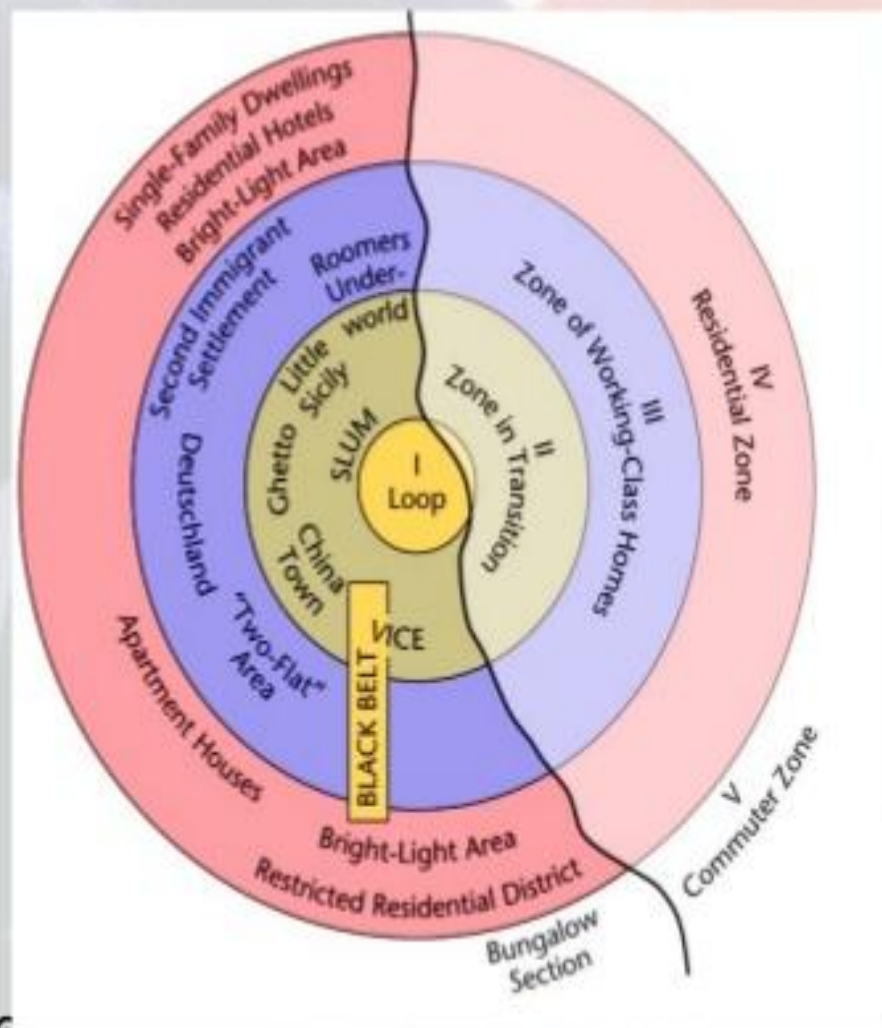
Single-Family Dwellings
Residential Hotels
Bright-Light Area

Second Immigrant Settlement
Roomers
Underworld

Little Sicily
Ghetto
SLUM
China Town
VICE
Deutschland
"Two-Flat" Area
BLACK BELT
Apartment Houses
Bright-Light Area
Restricted Residential District
Bungalow Section

I
Loop

II
Zone in Transition

III
Zone of Working-Class Homes

IV
Residential Zone

V
Commuter Zone